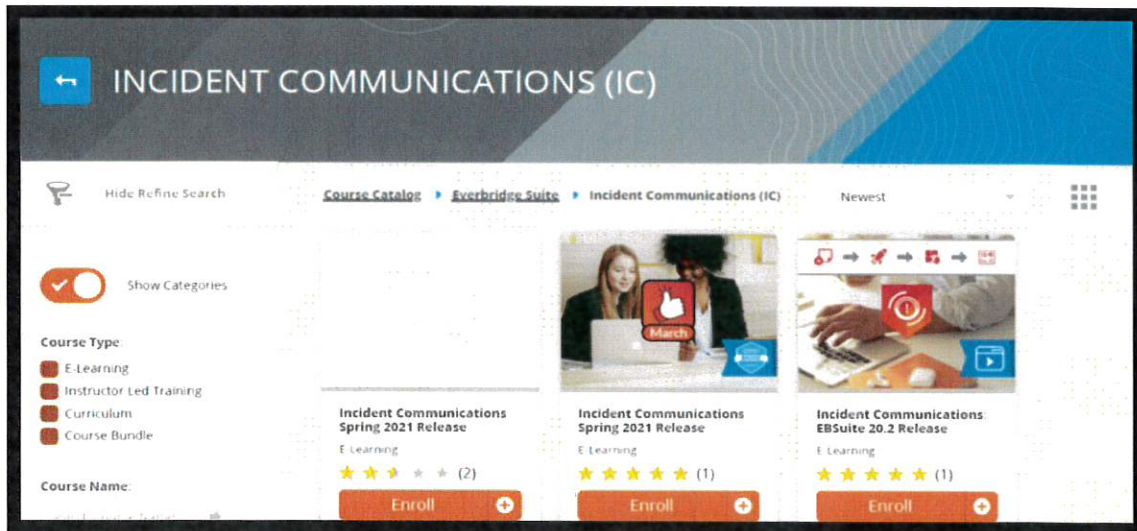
INCIDENT COMMUNICATIONS (IC)

Hide Refine Search

Course Catalog ▸ Everbridge Suite ▸ Incident Communications (IC)

Newest

Show Categories

Course Type:
E-Learning
Instructor Led Training
Curriculum
Course Bundle

Course Name:

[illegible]

March

Incident Communications Spring 2021 Release
E-Learning
(2)
Enroll

Incident Communications Spring 2021 Release
E-Learning
(1)
Enroll

Incident Communications: EBSuite 20.2 Release
E-Learning
(1)
Enroll